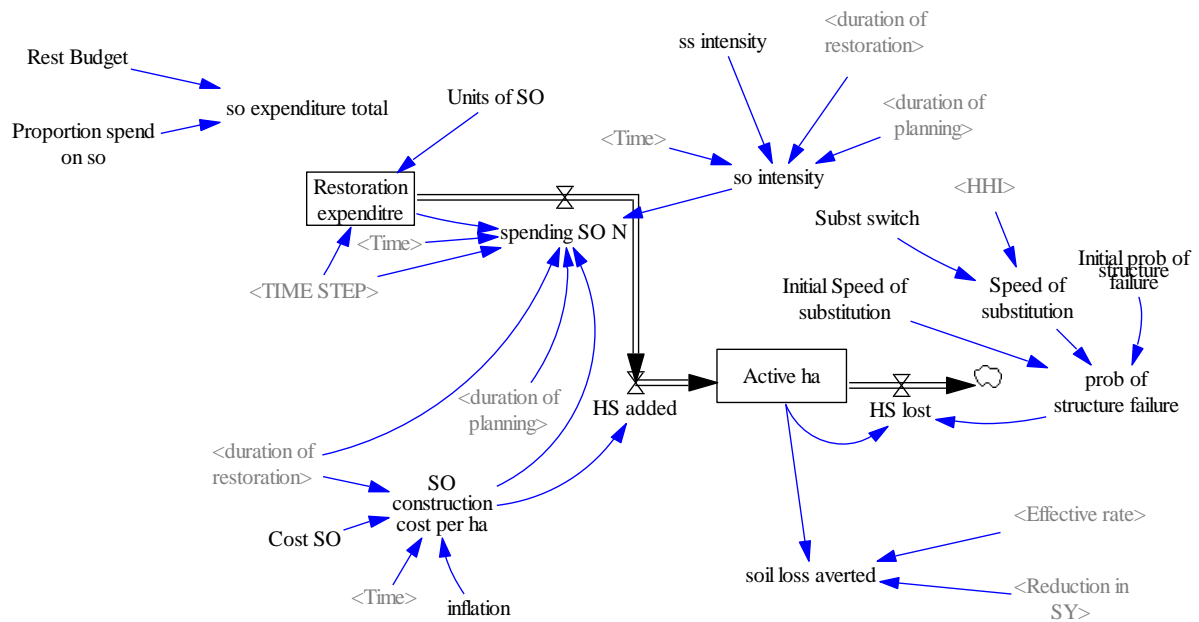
Rest Budget

so expenditure total

Proportion spend on so

Units of SO

ss intensity

<duration of restoration>

<duration of planning>

<Time>

so intensity

Restoration expenditre

spending SO N

<Time>

<TIME STEP>

<HHI>

Subst switch

Initial prob of structure failure

Speed of substitution

Initial Speed of substitution

prob of structure failure

Active ha

HS lost

HS added

<duration of planning>

<duration of restoration>

SO construction cost per ha

Cost SO

<Time>

inflation

<Effective rate>

soil loss averted

<Reduction in SY>